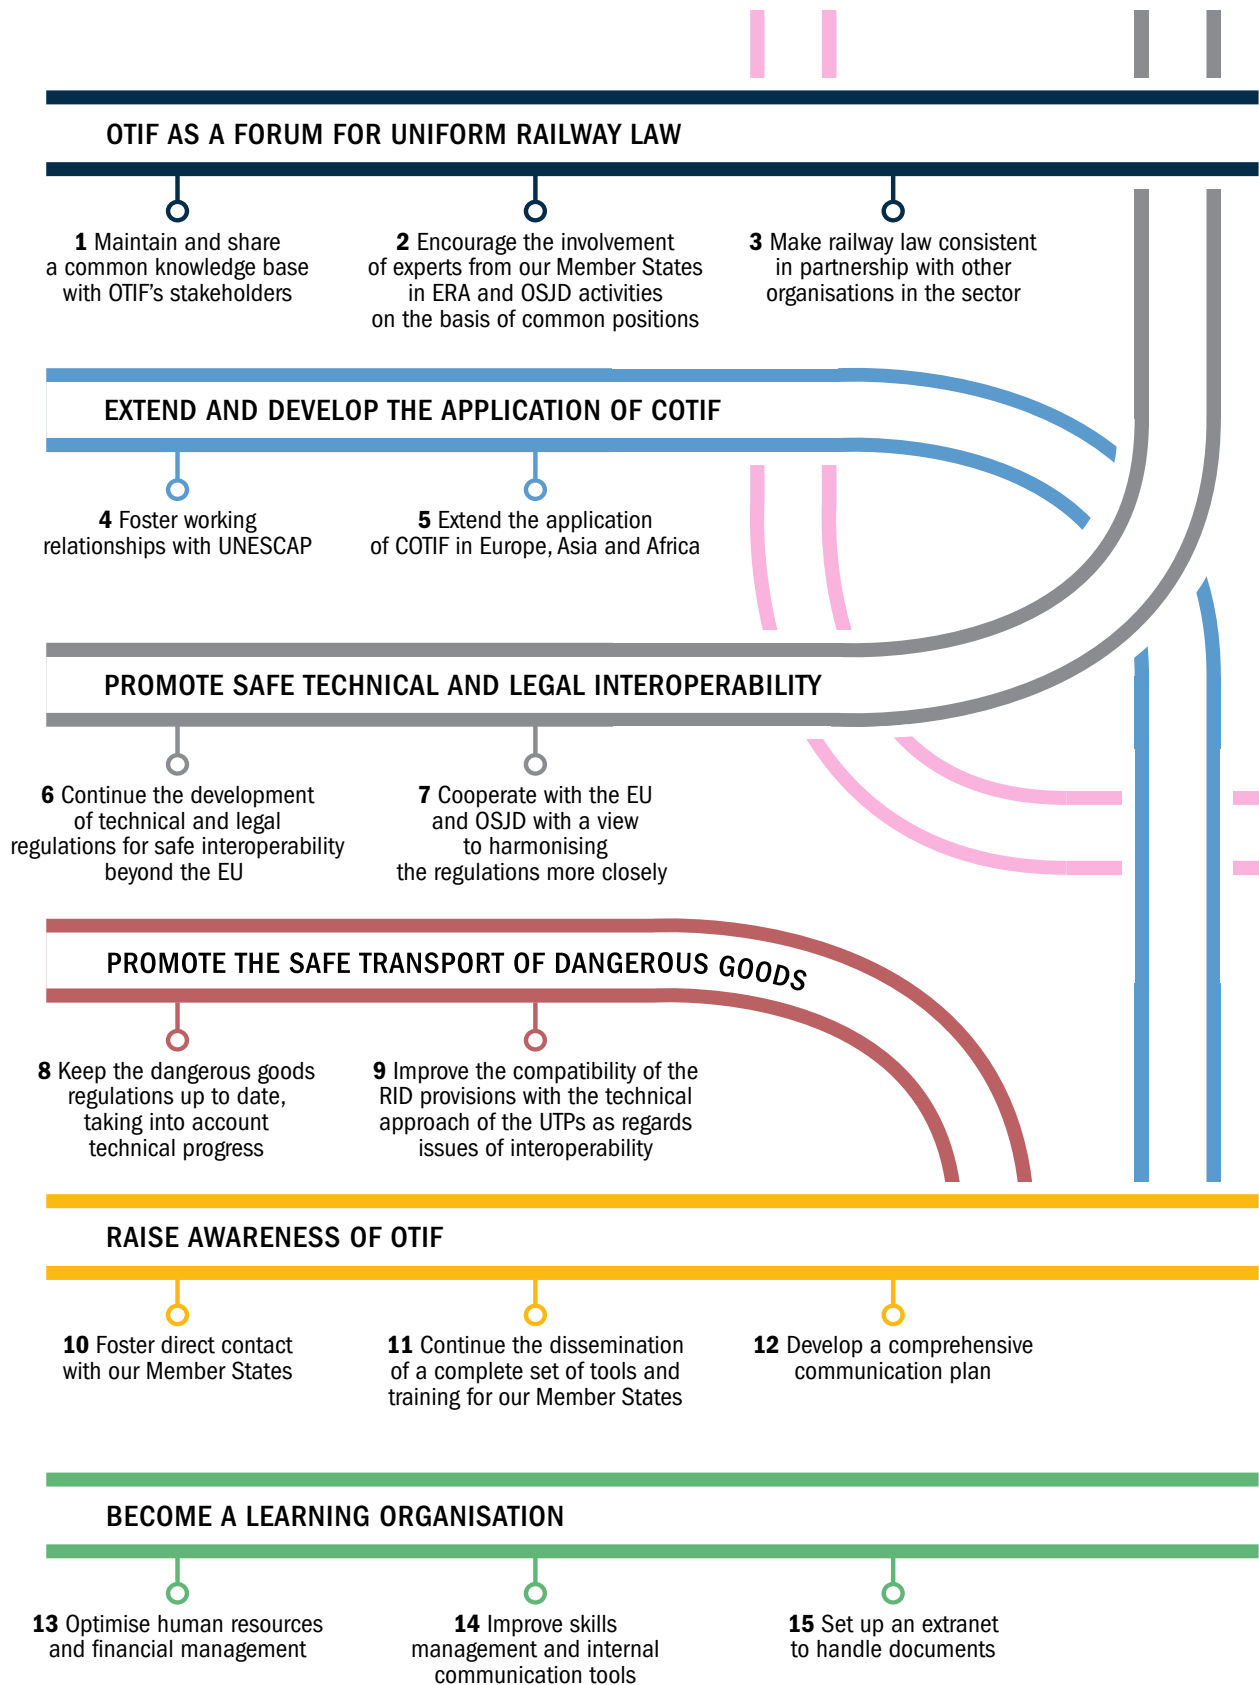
OTIF AS A FORUM FOR UNIFORM RAILWAY LAW

**1** Maintain and share a common knowledge base with OTIF's stakeholders

**2** Encourage the involvement of experts from our Member States in ERA and OSJD activities on the basis of common positions

**3** Make railway law consistent in partnership with other organisations in the sector

EXTEND AND DEVELOP THE APPLICATION OF COTIF

**4** Foster working relationships with UNESCAP

**5** Extend the application of COTIF in Europe, Asia and Africa

PROMOTE SAFE TECHNICAL AND LEGAL INTEROPERABILITY

**6** Continue the development of technical and legal regulations for safe interoperability beyond the EU

**7** Cooperate with the EU and OSJD with a view to harmonising the regulations more closely

PROMOTE THE SAFE TRANSPORT OF DANGEROUS GOODS

**8** Keep the dangerous goods regulations up to date, taking into account technical progress

**9** Improve the compatibility of the RID provisions with the technical approach of the UTPs as regards issues of interoperability

RAISE AWARENESS OF OTIF

**10** Foster direct contact with our Member States

**11** Continue the dissemination of a complete set of tools and training for our Member States

**12** Develop a comprehensive communication plan

BECOME A LEARNING ORGANISATION

**13** Optimise human resources and financial management

**14** Improve skills management and internal communication tools

**15** Set up an extranet to handle documents